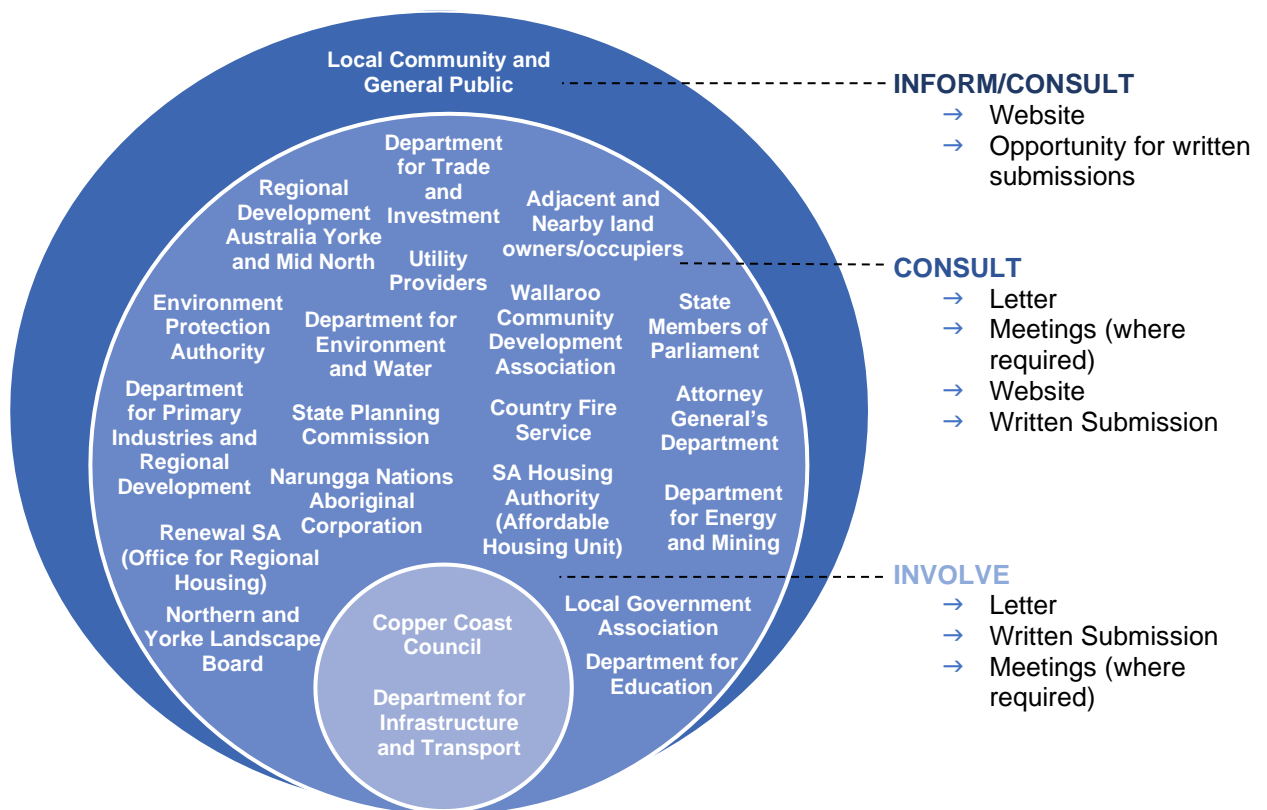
Local Community and General Public

Department for Trade and Investment

Regional Development Australia Yorke and Mid North

Adjacent and Nearby land owners/occupiers

Utility Providers

Environment Protection Authority

Department for Environment and Water

Wallaroo Community Development Association

State Members of Parliament

Department for Primary Industries and Regional Development

State Planning Commission

Country Fire Service

Attorney General's Department

Narungga Nations Aboriginal Corporation

SA Housing Authority (Affordable Housing Unit)

Department for Energy and Mining

Renewal SA (Office for Regional Housing)

Northern and Yorke Landscape Board

Local Government Association

Department for Education

Copper Coast Council

Department for Infrastructure and Transport

INFORM/CONSULT
→ Website
→ Opportunity for written submissions

CONSULT
→ Letter
→ Meetings (where required)
→ Website
→ Written Submission

INVOLVE
→ Letter
→ Written Submission
→ Meetings (where required)